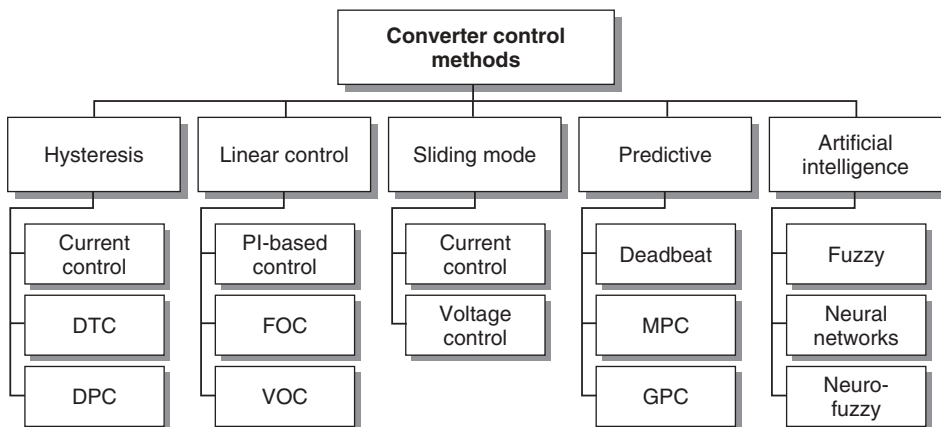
Converter control methods

Hysteresis
Current control
DTC
DPC

Linear control
PI-based control
FOC
VOC

Sliding mode
Current control
Voltage control

Predictive
Deadbeat
MPC
GPC

Artificial intelligence
Fuzzy
Neural networks
Neuro-fuzzy